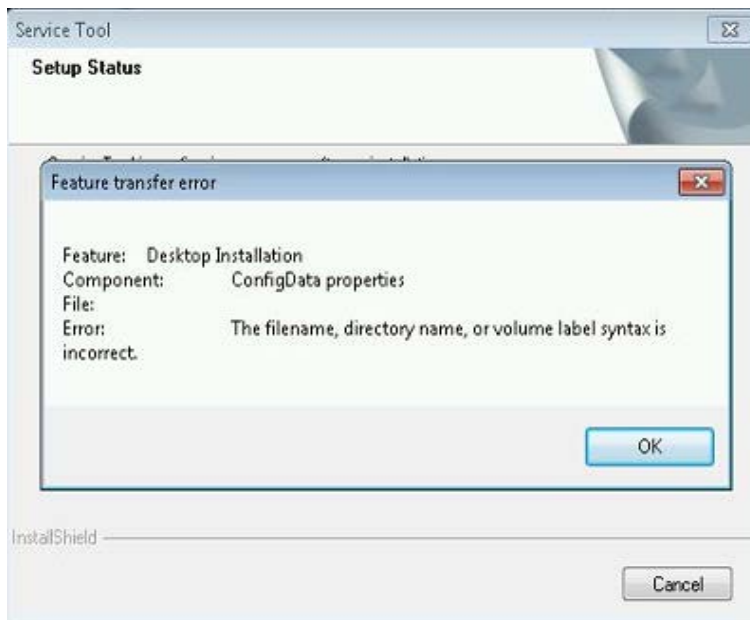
Service Tool

Setup Status

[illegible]

Feature transfer error

Feature: Desktop Installation
Component: ConfigData properties
File:
Error: The filename, directory name, or volume label syntax is incorrect.

OK

InstallShield

Cancel